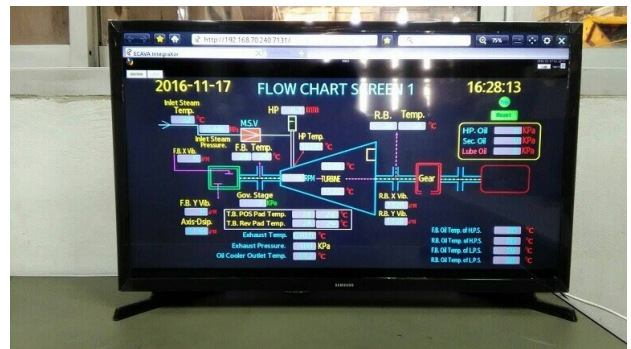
http://192.168.70.240:7131/
ECAVA IntegraXor
75%

2016-11-17 FLOW CHART SCREEN 1 16:28:13

Reset

Inlet Steam Temp.
°C
HP
mm
M.S.V
Inlet Steam Pressure.
F.B. Temp.
°C
HP Temp.
R.B. Temp.
°C
F.B. X Vib.
HP. Oil KPa
Sec. Oil KPa
Lube Oil KPa
RPM
TURBINE
Gear
Gov. Stage
KPa
R.B. X Vib.
F.B. Y Vib.
R.B. Y Vib.
Axis Disp.
T.B. POS Pad Temp. °C
T.B. Rev Pad Temp. °C
Exhaust Temp. °C
Exhaust Pressure. KPa
Oil Cooler Outlet Temp. °C

F.B. Oil Temp. of H.P.S. °C
R.B. Oil Temp. of H.P.S. °C
F.B. Oil Temp. of L.P.S. °C
R.B. Oil Temp. of L.P.S. °C

SAMSUNG